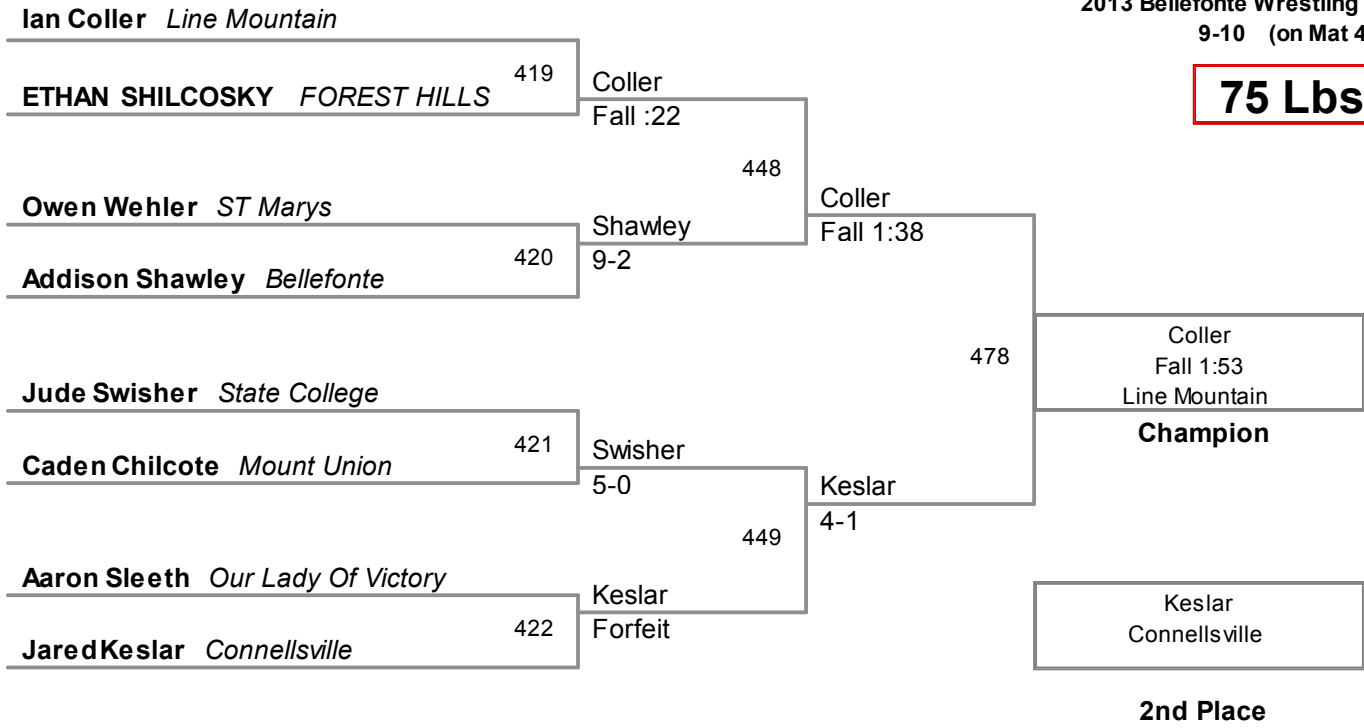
Ian Coller *Line Mountain*

2013 Bellefonte Wrestling
9-10 (on Mat 4

75 Lbs

ETHAN SHILCOSKY *FOREST HILLS*

419

Coller
Fall :22

448

Coller
Fall 1:38

Owen Wehler *ST Marys*

Shawley
9-2

420

Addison Shawley *Bellefonte*

Coller
Fall 1:53
Line Mountain

478

Champion

Jude Swisher *State College*

421

Swisher
5-0

Caden Chilcote *Mount Union*

Keslar
4-1

449

Aaron Sleeth *Our Lady Of Victory*

Keslar
Forfeit

422

JaredKeslar *Connellsville*

Keslar
Connellsville

2nd Place